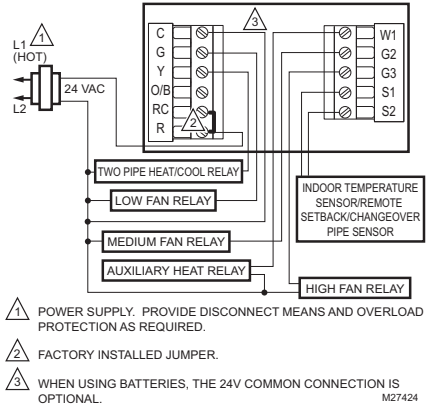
L1 1 (HOT)
L2
24 VAC

3

C
G
Y
O/B
RC
R
2

W1
G2
G3
S1
S2

TWO PIPE HEAT/COOL RELAY
LOW FAN RELAY
MEDIUM FAN RELAY
AUXILIARY HEAT RELAY
HIGH FAN RELAY

INDOOR TEMPERATURE SENSOR/REMOTE SETBACK/CHANGEOVER PIPE SENSOR

1 POWER SUPPLY. PROVIDE DISCONNECT MEANS AND OVERLOAD PROTECTION AS REQUIRED.

2 FACTORY INSTALLED JUMPER.

3 WHEN USING BATTERIES, THE 24V COMMON CONNECTION IS OPTIONAL.

M27424